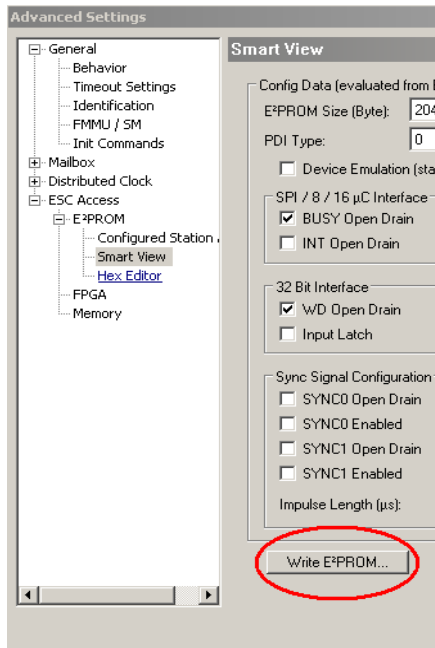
Advanced Settings

General
Behavior
Timeout Settings
Identification
FMMU / SM
Init Commands
Mailbox
Distributed Clock
ESC Access
E²PROM
Configured Station
Smart View
Hex Editor
FPGA
Memory

Smart View

Config Data (evaluated from
E²PROM Size (Byte): 204
PDI Type: 0
Device Emulation (sta

SPI / 8 / 16 µC Interface
BUSY Open Drain
INT Open Drain

32 Bit Interface
WD Open Drain
Input Latch

Sync Signal Configuration
SYNC0 Open Drain
SYNC0 Enabled
SYNC1 Open Drain
SYNC1 Enabled
Impulse Length (µs):

Write E²PROM...